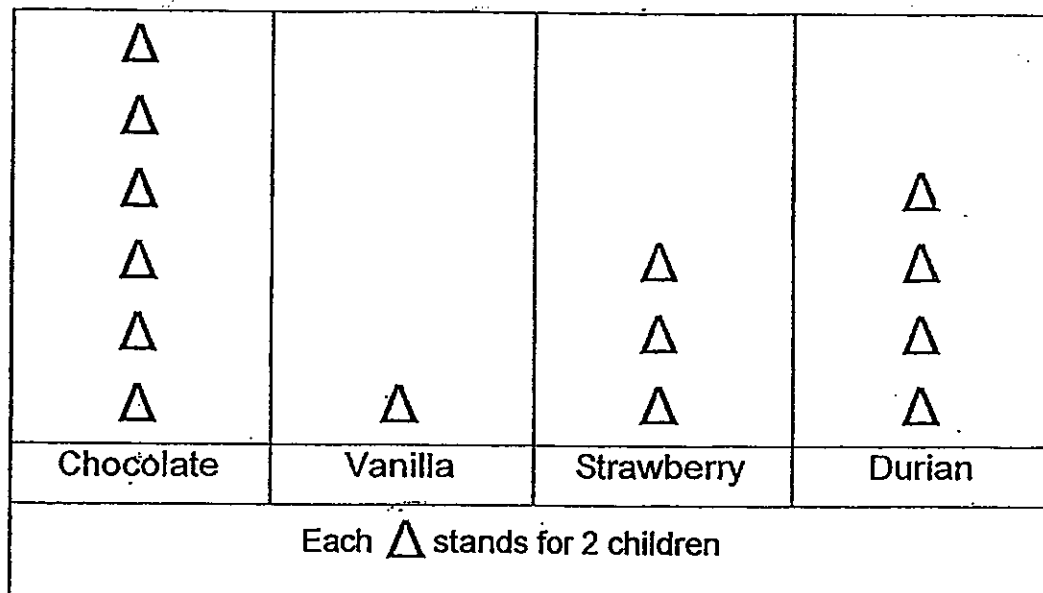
| $\Delta$ | | | |
|---|---|---|---|
| $\Delta$ | | | |
| $\Delta$ | | | $\Delta$ |
| $\Delta$ | | $\Delta$ | $\Delta$ |
| $\Delta$ | | $\Delta$ | $\Delta$ |
| $\Delta$ | $\Delta$ | $\Delta$ | $\Delta$ |
| Chocolate | Vanilla | Strawberry | Durian |

Each $\Delta$ stands for 2 children